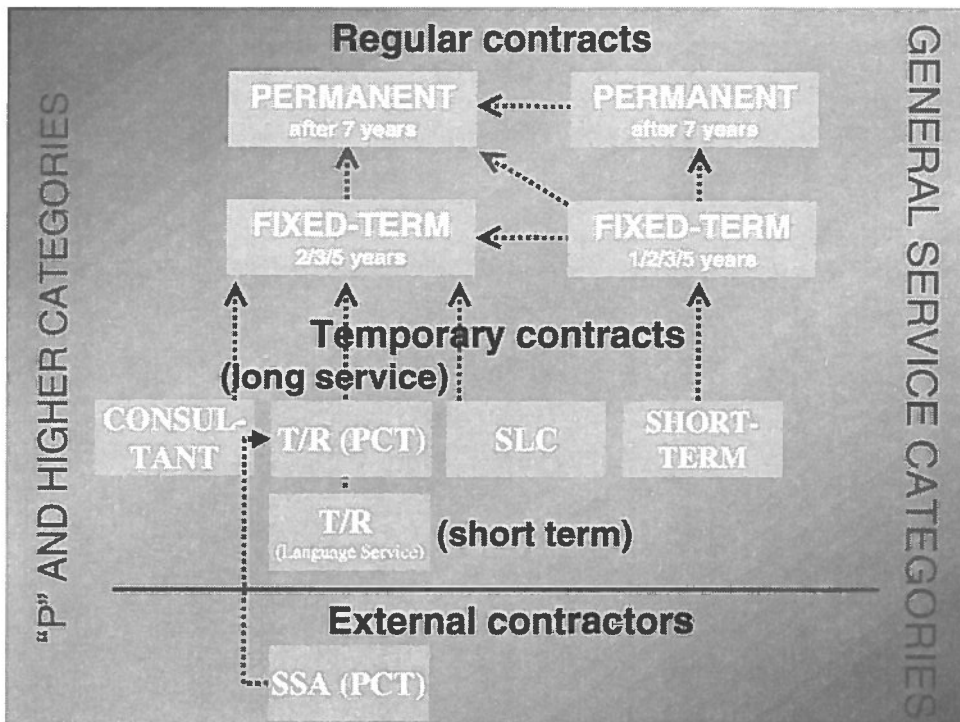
"P" AND HIGHER CATEGORIES

Regular contracts

PERMANENT
after 7 years

PERMANENT
after 7 years

FIXED-TERM
2/3/5 years

FIXED-TERM
1/2/3/5 years

Temporary contracts
(long service)

CONSULTANT

T/R (PCT)

SLC

SHORT-TERM

T/R
(Language Service)

(short term)

External contractors

SSA (PCT)

GENERAL SERVICE CATEGORIES